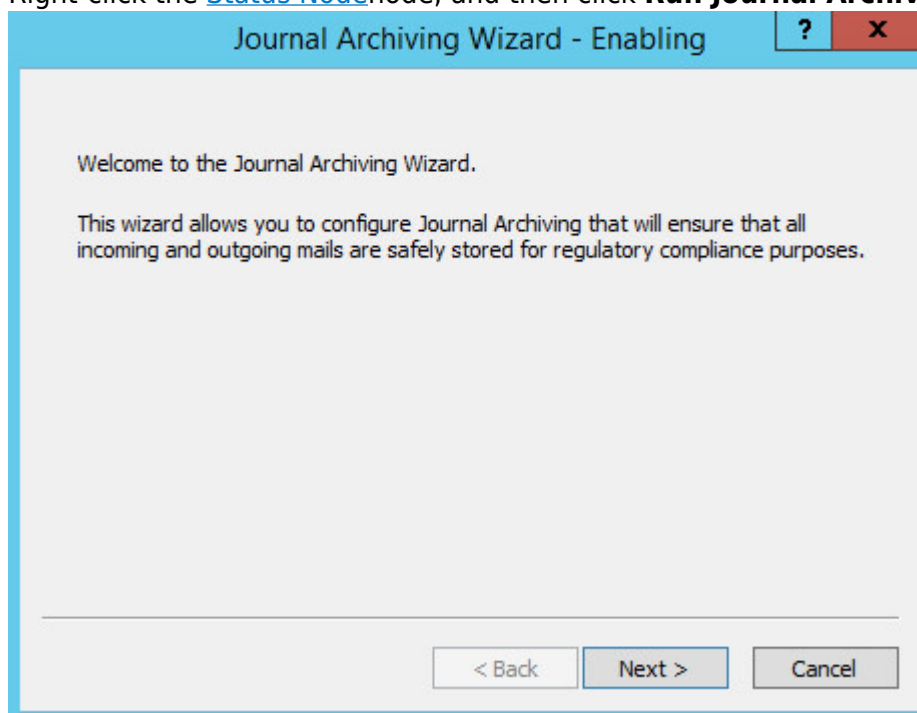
Right-click the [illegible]node, and then click Run Journal Archiv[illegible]

Journal Archiving Wizard - Enabling

?

x

Welcome to the Journal Archiving Wizard.

This wizard allows you to configure Journal Archiving that will ensure that all incoming and outgoing mails are safely stored for regulatory compliance purposes.

< Back

Next >

Cancel